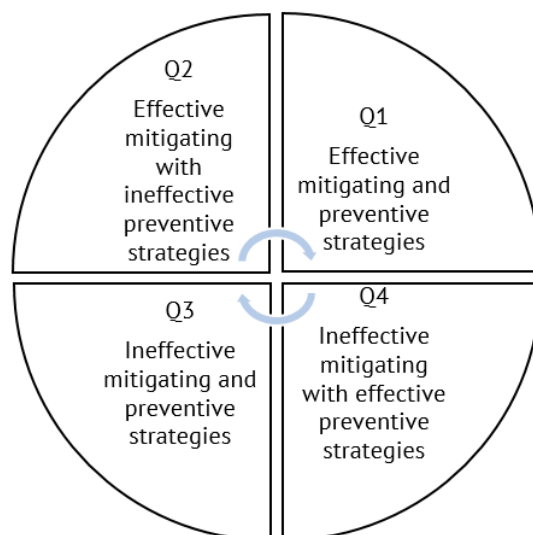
Q2
Effective mitigating with ineffective preventive strategies

Q1
Effective mitigating and preventive strategies

Q3
Ineffective mitigating and preventive strategies

Q4
Ineffective mitigating with effective preventive strategies